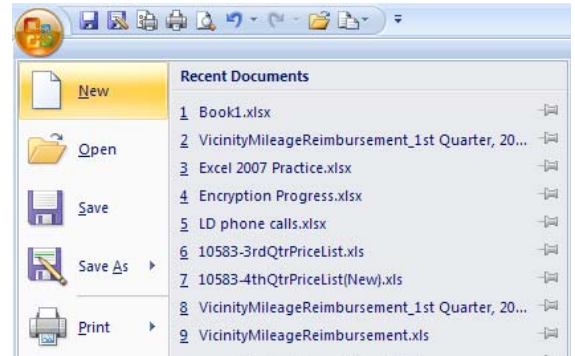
New

Open

Save

Save As

Print

Recent Documents

1 Book1.xlsx
2 VicinityMileageReimbursement_1st Quarter, 20...
3 Excel 2007 Practice.xlsx
4 Encryption Progress.xlsx
5 LD phone calls.xlsx
6 10583-3rdQtrPriceList.xls
7 10583-4thQtrPriceList(New).xls
8 VicinityMileageReimbursement_1st Quarter, 20...
9 VicinityMileageReimbursement.xls